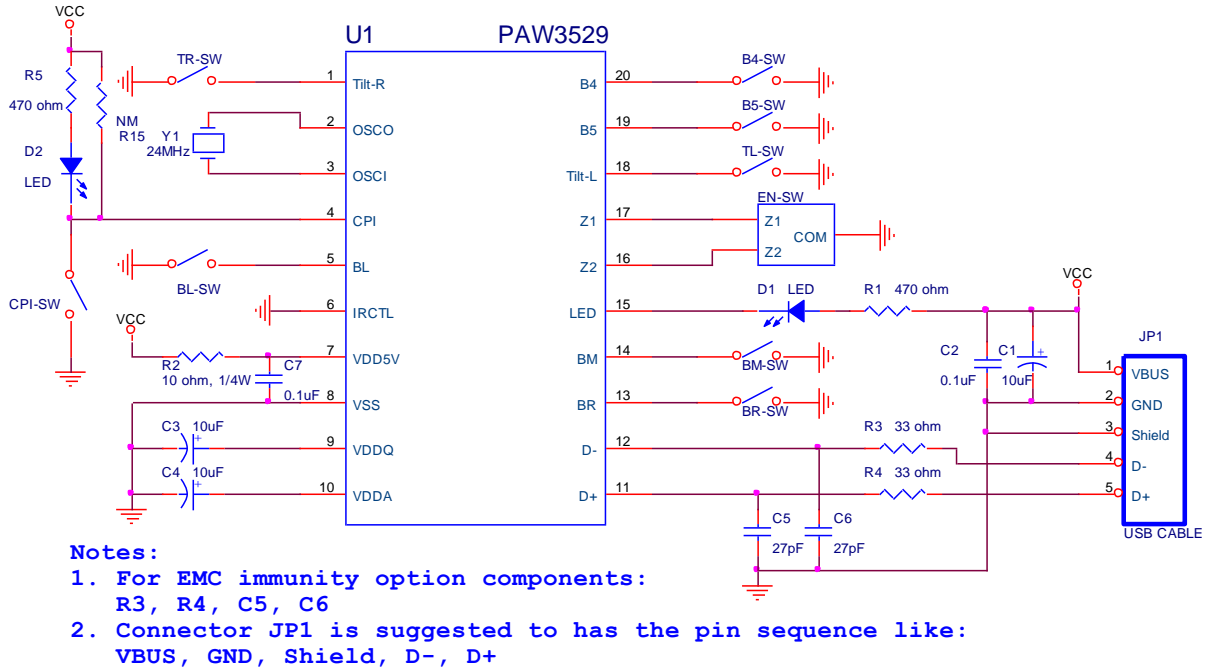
VCC

U1 PAW3529

R5
470 ohm

TR-SW

NM
R15

Y1
24MHz

D2
LED

CPI-SW

BL-SW

VCC

R2
10 ohm, 1/4W

C7
0.1uF

C3 10uF

C4 10uF

1 Tilt-R
2 OSCO
3 OSCI
4 CPI
5 BL
6 IRCTL
7 VDD5V
8 VSS
9 VDDQ
10 VDDA

20 B4
19 B5
18 Tilt-L
17 Z1
16 Z2
15 LED
14 BM
13 BR
12 D-
11 D+

B4-SW
B5-SW
TL-SW
EN-SW
Z1
Z2
COM

D1 LED
R1 470 ohm

VCC

BM-SW
BR-SW

C2
0.1uF

C1
10uF

R3 33 ohm
R4 33 ohm

C5
27pF

C6
27pF

JP1
1 VBUS
2 GND
3 Shield
4 D-
5 D+
USB CABLE

Notes:
1. For EMC immunity option components: R3, R4, C5, C6
2. Connector JP1 is suggested to has the pin sequence like: VBUS, GND, Shield, D-, D+